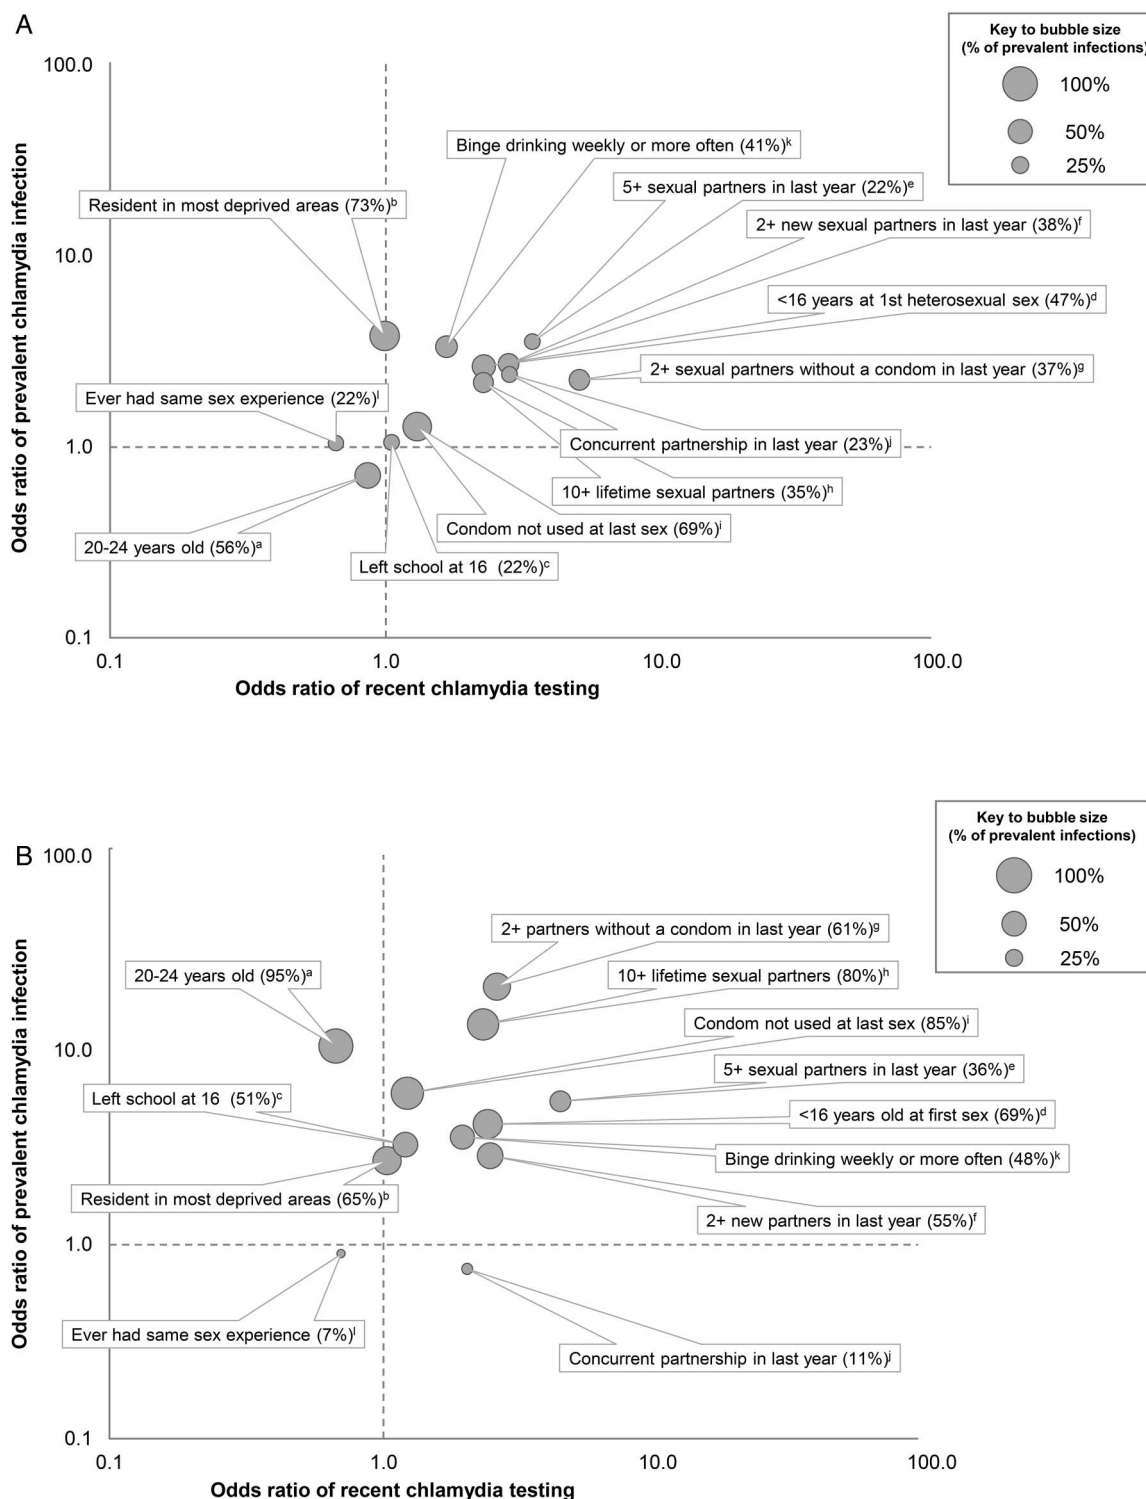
A

Key to bubble size (% of prevalent infections)

100%

50%

25%

100.0

10.0

1.0

0.1

Odds ratio of prevalent chlamydia infection

Binge drinking weekly or more often (41%)$^{k}$

5+ sexual partners in last year (22%)$^{e}$

Resident in most deprived areas (73%)$^{b}$

2+ new sexual partners in last year (38%)$^{f}$

<16 years at 1st heterosexual sex (47%)$^{d}$

2+ sexual partners without a condom in last year (37%)$^{g}$

Ever had same sex experience (22%)$^{l}$

Concurrent partnership in last year (23%)$^{j}$

10+ lifetime sexual partners (35%)$^{h}$

Condom not used at last sex (69%)$^{i}$

20-24 years old (56%)$^{a}$

Left school at 16 (22%)$^{c}$

0.1

1.0

10.0

100.0

Odds ratio of recent chlamydia testing

B

Key to bubble size (% of prevalent infections)

100%

50%

25%

100.0

10.0

1.0

0.1

Odds ratio of prevalent chlamydia infection

2+ partners without a condom in last year (61%)$^{g}$

20-24 years old (95%)$^{a}$

10+ lifetime sexual partners (80%)$^{h}$

Condom not used at last sex (85%)$^{i}$

5+ sexual partners in last year (36%)$^{e}$

Left school at 16 (51%)$^{c}$

<16 years old at first sex (69%)$^{d}$

Binge drinking weekly or more often (48%)$^{k}$

Resident in most deprived areas (65%)$^{b}$

2+ new partners in last year (55%)$^{f}$

Ever had same sex experience (7%)$^{l}$

Concurrent partnership in last year (11%)$^{j}$

0.1

1.0

10.0

100.0

Odds ratio of recent chlamydia testing